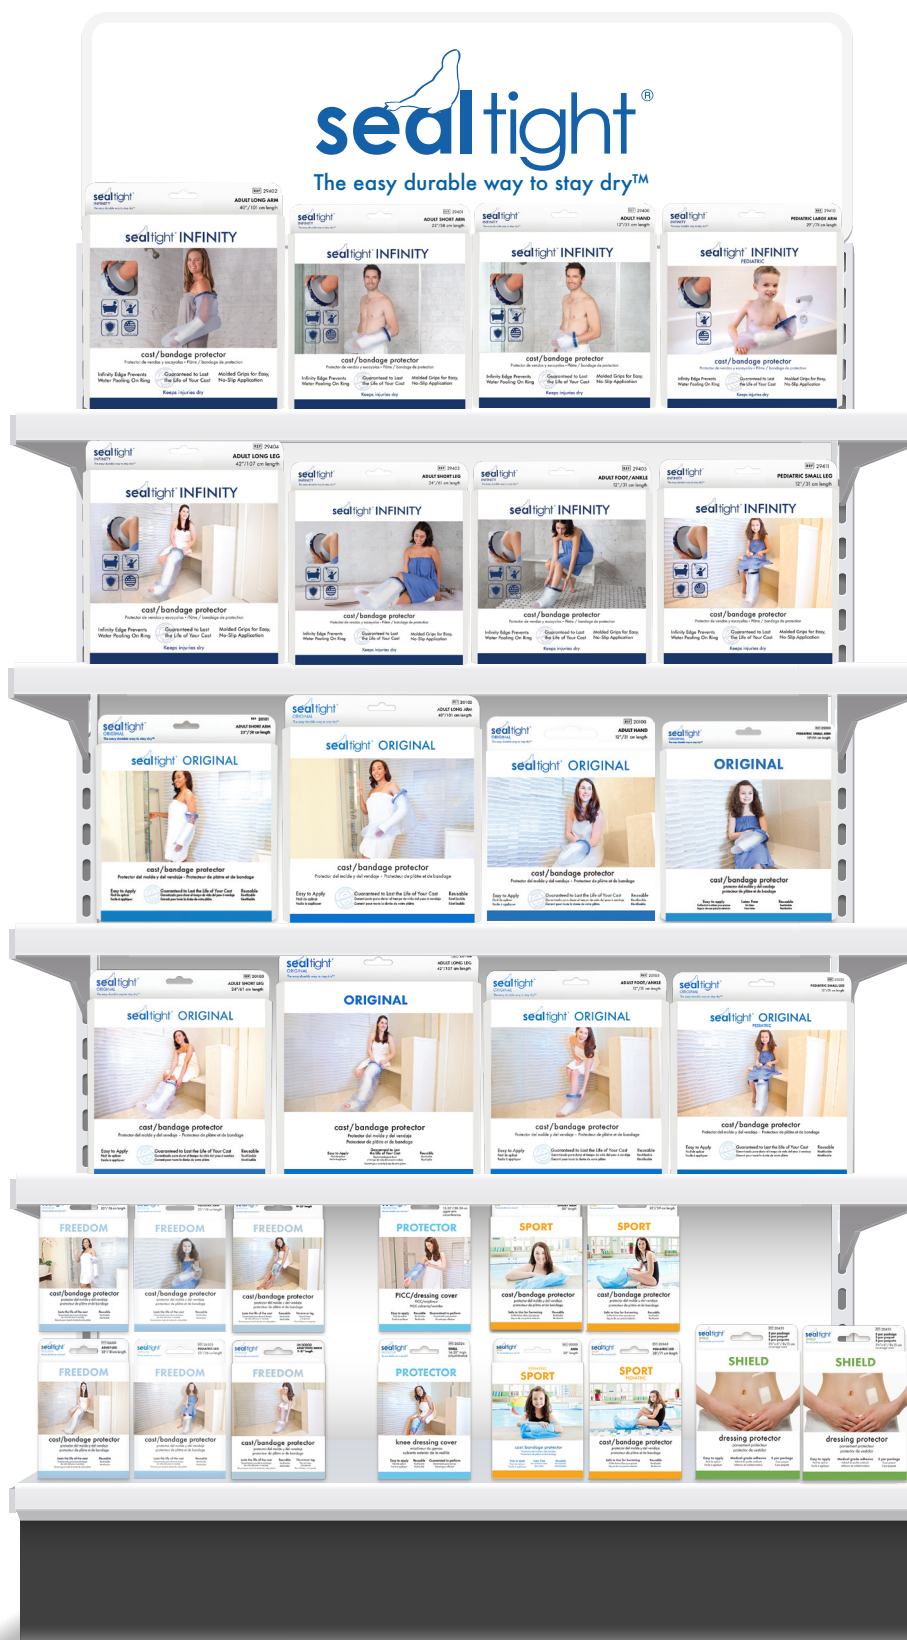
sealtight®
The easy durable way to stay dry™

sealtight
ADULT LONG ARM
40"/101 cm length
sealtight INFINITY
cast/bandage protector
Infinity Edge Prevents Water Pooling On Ring
Guaranteed to Last the Life of Your Cast
Molded Grips for Easy, No-Slip Application
Keeps injuries dry

sealtight
ADULT SHORT ARM
sealtight INFINITY
cast/bandage protector
Infinity Edge Prevents Water Pooling On Ring
Guaranteed to Last the Life of Your Cast
Molded Grips for Easy, No-Slip Application
Keeps injuries dry

sealtight
ADULT HAND
sealtight INFINITY
cast/bandage protector
Infinity Edge Prevents Water Pooling On Ring
Guaranteed to Last the Life of Your Cast
Molded Grips for Easy, No-Slip Application
Keeps injuries dry

sealtight
PEDIATRIC LARGE ARM
sealtight INFINITY
PEDIATRIC
cast/bandage protector
Infinity Edge Prevents Water Pooling On Ring
Guaranteed to Last the Life of Your Cast
Molded Grips for Easy, No-Slip Application
Keeps injuries dry

sealtight
ADULT LONG LEG
42"/107 cm length
sealtight INFINITY
cast/bandage protector
Infinity Edge Prevents Water Pooling On Ring
Guaranteed to Last the Life of Your Cast
Molded Grips for Easy, No-Slip Application
Keeps injuries dry

sealtight
ADULT SHORT LEG
sealtight INFINITY
cast/bandage protector
Keeps injuries dry

sealtight
ADULT FOOT/ANKLE
sealtight INFINITY
cast/bandage protector
Keeps injuries dry

sealtight
PEDIATRIC SMALL LEG
sealtight INFINITY
cast/bandage protector
Keeps injuries dry

sealtight ORIGINAL
sealtight ORIGINAL
cast/bandage protector

sealtight ORIGINAL
ADULT LONG ARM
sealtight ORIGINAL
cast/bandage protector

sealtight
ADULT HAND
sealtight ORIGINAL
cast/bandage protector

sealtight
ORIGINAL
cast/bandage protector

sealtight
ADULT SHORT LEG
sealtight ORIGINAL
cast/bandage protector

sealtight ORIGINAL
ADULT LONG LEG
ORIGINAL
cast/bandage protector

sealtight
ADULT FOOT/ANKLE
sealtight ORIGINAL
cast/bandage protector

sealtight
PEDIATRIC SMALL LEG
sealtight ORIGINAL
PEDIATRIC
cast/bandage protector

FREEDOM
cast/bandage protector
FREEDOM
cast/bandage protector
FREEDOM
cast/bandage protector
PROTECTOR
PICC/dressing cover
SPORT
cast/bandage protector
SPORT
cast/bandage protector

FREEDOM
cast/bandage protector
FREEDOM
cast/bandage protector
FREEDOM
cast/bandage protector
PROTECTOR
knee dressing cover
SPORT
cast/bandage protector
SPORT
cast/bandage protector
SHIELD
dressing protector
SHIELD
dressing protector